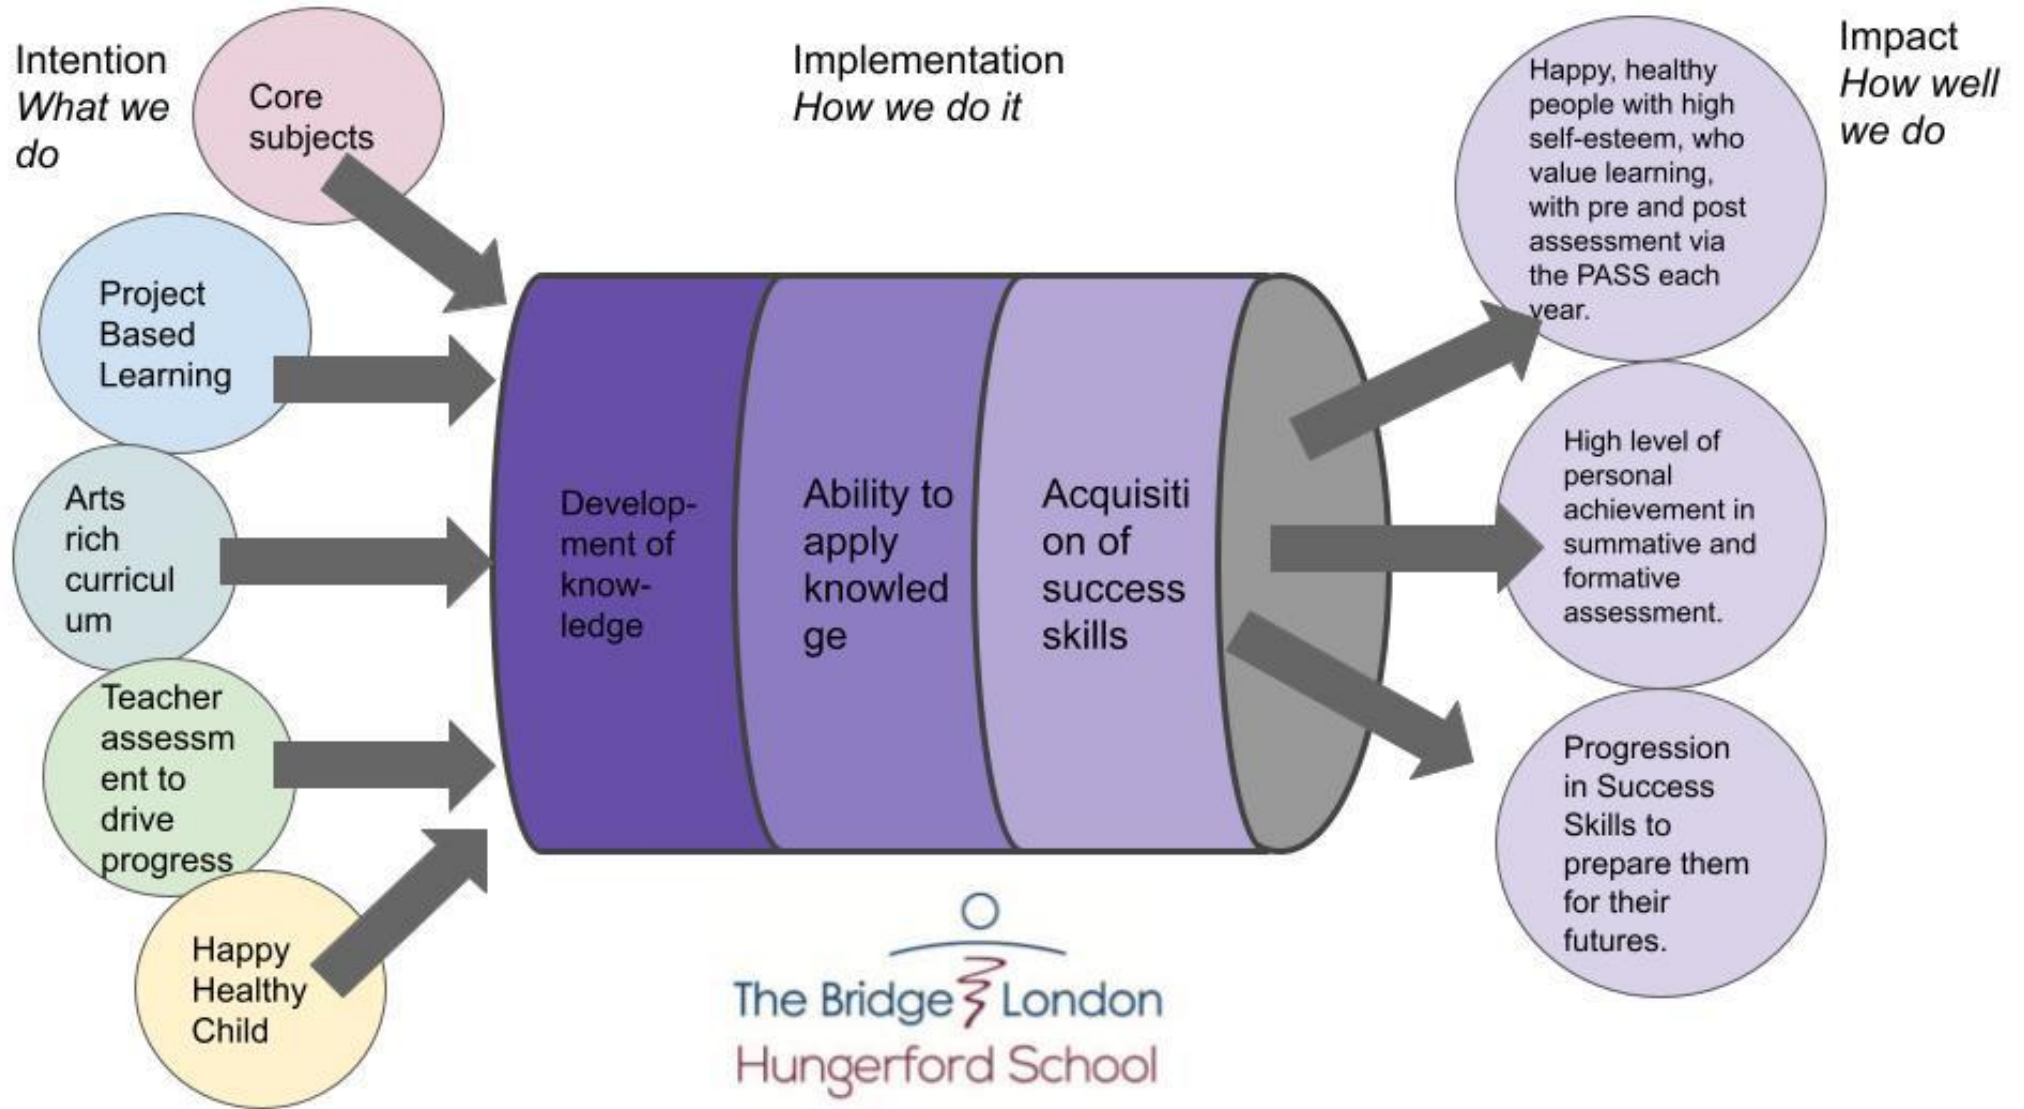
Intention
*What we do*

Core subjects

Project Based Learning

Arts rich curriculum

Teacher assessment to drive progress

Happy Healthy Child

Implementation
*How we do it*

Development of knowledge

Ability to apply knowledge

Acquisition of success skills

Impact
*How well we do*

Happy, healthy people with high self-esteem, who value learning, with pre and post assessment via the PASS each year.

High level of personal achievement in summative and formative assessment.

Progression in Success Skills to prepare them for their futures.

The Bridge London
Hungerford School